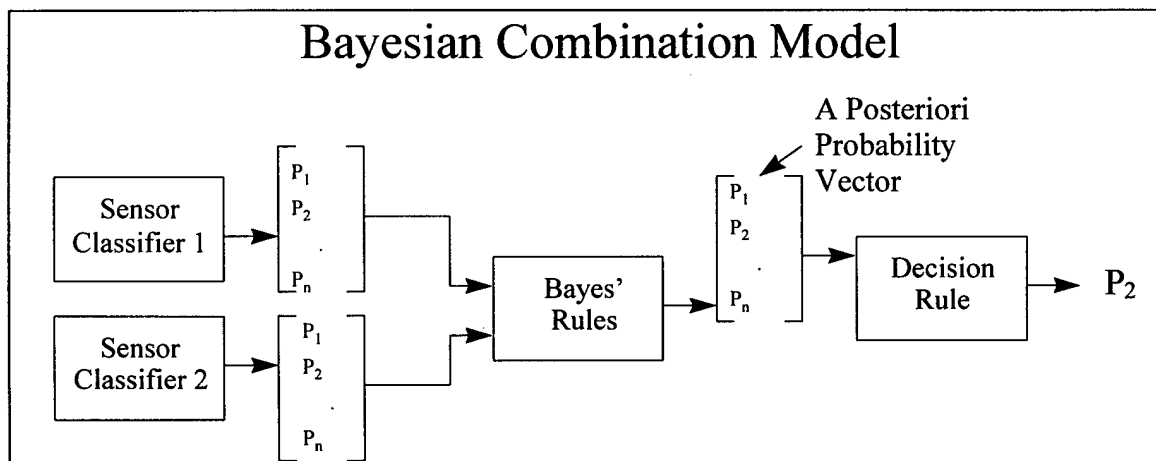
Bayesian Combination Model

A Posteriori Probability Vector

Sensor Classifier 1

$\begin{bmatrix} P_1 \\ P_2 \\ \cdot \\ P_n \end{bmatrix}$

Sensor Classifier 2

$\begin{bmatrix} P_1 \\ P_2 \\ \cdot \\ P_n \end{bmatrix}$

Bayes' Rules

$\begin{bmatrix} P_1 \\ P_2 \\ \cdot \\ P_n \end{bmatrix}$

Decision Rule

$P_2$